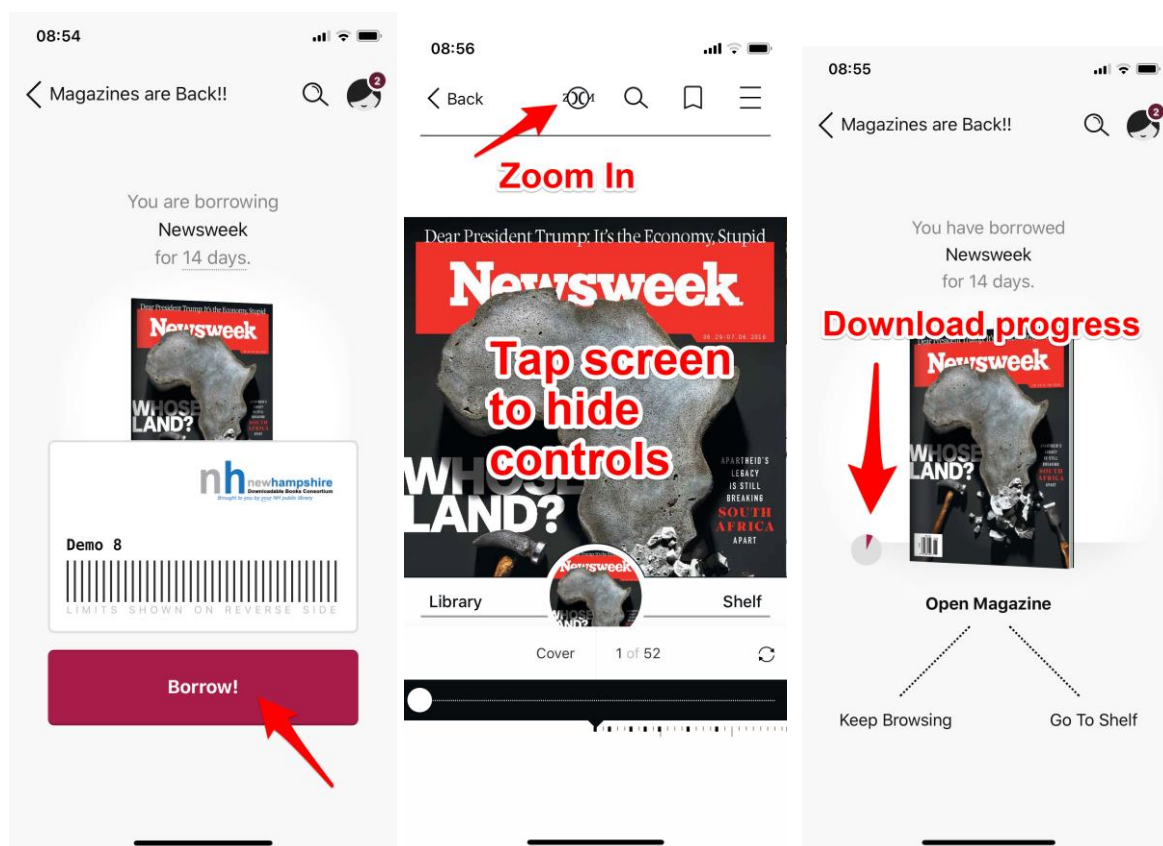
08:54

Magazines are Back!!

2

You are borrowing
Newsweek
for 14 days.

Dear President Trump: It's the Economy, Stupid
Newsweek
WHOSE LAND?

nh newhampshire
Downloadable Books Consortium
Brought to you by your NH public library

Demo 8

LIMITS SHOWN ON REVERSE SIDE

Borrow!

08:56

Back

ZOOM

Zoom In

Dear President Trump: It's the Economy, Stupid
Newsweek
06.28-07.05.2019

Tap screen to hide controls

WHOSE LAND?

APARTHEID'S LEGACY IS STILL BREAKING SOUTH AFRICA APART

Library

Newsweek

Shelf

Cover

1 of 52

08:55

Magazines are Back!!

2

You have borrowed
Newsweek
for 14 days.

Download progress

Newsweek
WHOSE LAND?

Open Magazine

Keep Browsing

Go To Shelf